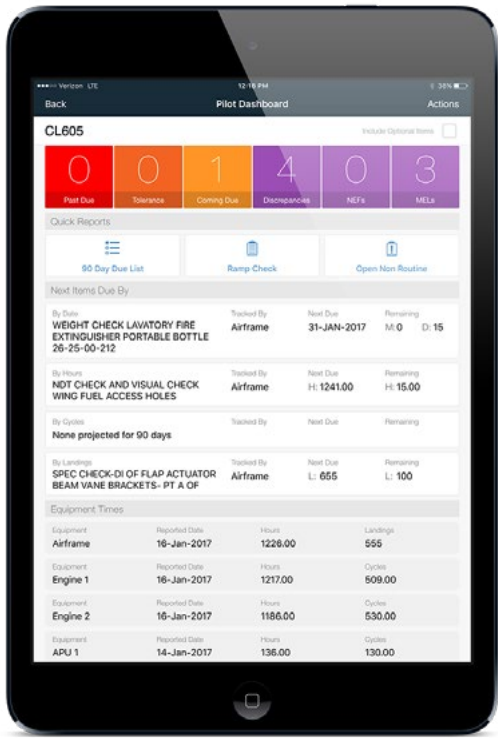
Verizon LTE 12:16 PM 38%

Back
Pilot Dashboard
Actions

CL605
Include Optional Items

0 Past Due
0 Tolerance
1 Coming Due
4 Discrepancies
0 NEFs
3 MELs

Quick Reports

90 Day Due List
Ramp Check
Open Non Routine

Next Items Due By

| By Date | Tracked By | Next Due | Remaining |
|---|---|---|---|
| WEIGHT CHECK LAVATORY FIRE EXTINGUISHER PORTABLE BOTTLE 26-25-00-212 | Airframe | 31-JAN-2017 | M: 0 D: 15 |

| By Hours | Tracked By | Next Due | Remaining |
|---|---|---|---|
| NDT CHECK AND VISUAL CHECK WING FUEL ACCESS HOLES | Airframe | H: 1241.00 | H: 15.00 |

| By Cycles | Tracked By | Next Due | Remaining |
|---|---|---|---|
| None projected for 90 days | | | |

| By Landings | Tracked By | Next Due | Remaining |
|---|---|---|---|
| SPEC CHECK-DI OF FLAP ACTUATOR BEAM VANE BRACKETS- PT A OF | Airframe | L: 655 | L: 100 |

Equipment Times

| Equipment | Reported Date | Hours | Landings |
|---|---|---|---|
| Airframe | 16-Jan-2017 | 1226.00 | 555 |

| Equipment | Reported Date | Hours | Cycles |
|---|---|---|---|
| Engine 1 | 16-Jan-2017 | 1217.00 | 509.00 |
| Engine 2 | 16-Jan-2017 | 1186.00 | 530.00 |
| APU 1 | 14-Jan-2017 | 136.00 | 130.00 |